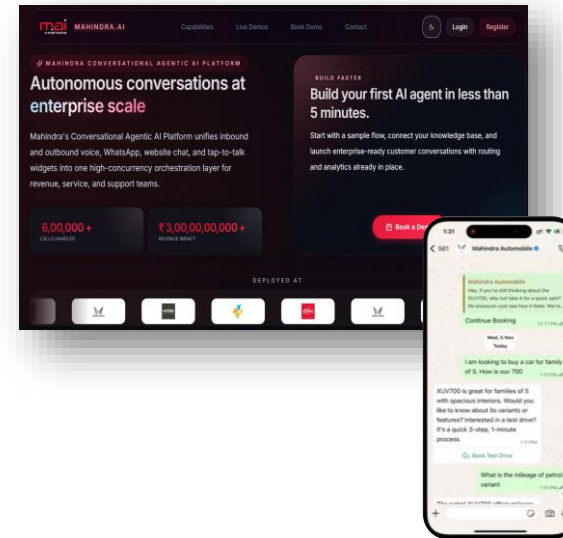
mai MAHINDRA.AI

Capabilities Live Demos Book Demo Contact

Login Register

MAHINDRA CONVERSATIONAL AGENTIC AI PLATFORM

Autonomous conversations at enterprise scale

Mahindra's Conversational Agentic AI Platform unifies inbound and outbound voice, WhatsApp, website chat, and tap-to-talk widgets into one high-concurrency orchestration layer for revenue, service, and support teams.

6,00,000 +
CALLS HANDLED

₹3,00,00,00,000 +
REVENUE IMPACT

BUILD FASTER

Build your first AI agent in less than 5 minutes.

Start with a sample flow, connect your knowledge base, and launch enterprise-ready customer conversations with routing and analytics already in place.

Book a De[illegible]

DEPLOYED AT

1:31

< 561 Mahindra Automobile

Mahindra Automobile
Hey, if you're still thinking about the XUV700, why not take it for a quick spin? No pressure—just see how it feels. We're...

Continue Booking

Wed, 5 Nov
Today

I am looking to buy a car for family of 5. How is xuv 700

XUV700 is great for families of 5 with spacious interiors. Would you like to know about its variants or features? Interested in a test drive? It's a quick 3-step, 1-minute process.

Book Test Drive

What is the mileage of petrol variant

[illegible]